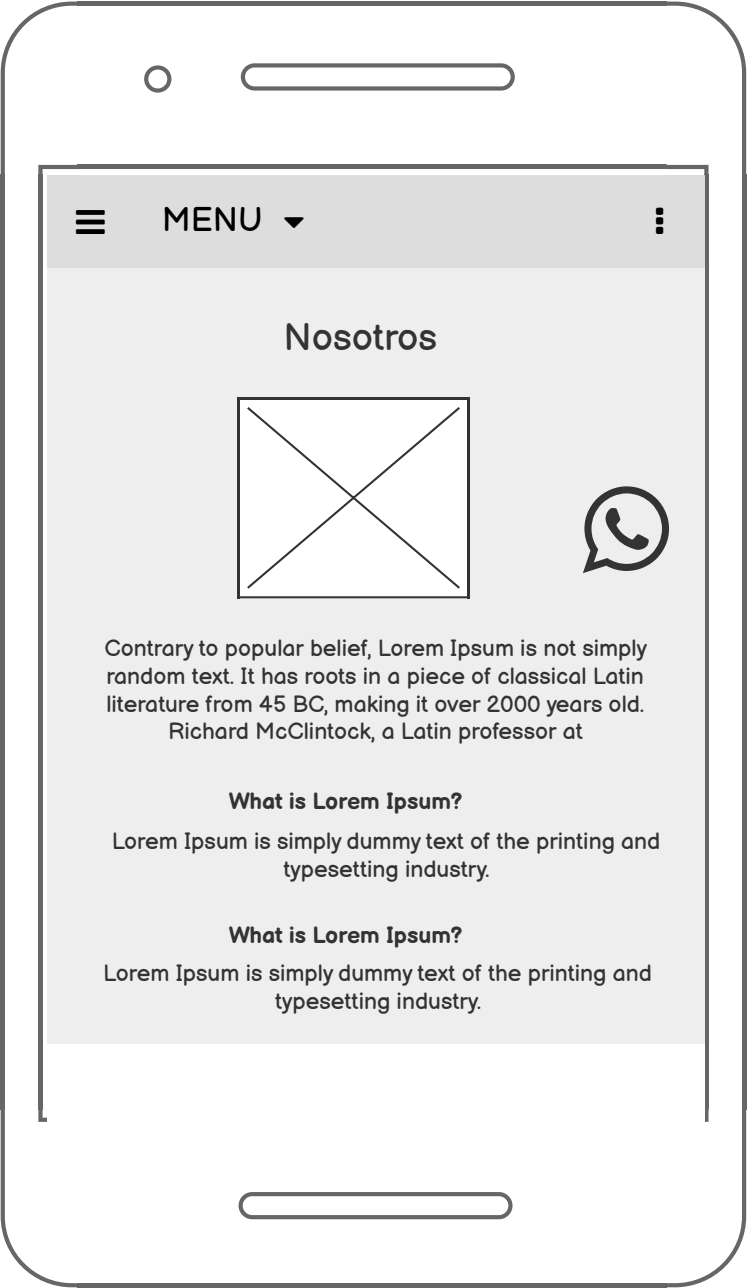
MENU

Nosotros

Contrary to popular belief, Lorem Ipsum is not simply random text. It has roots in a piece of classical Latin literature from 45 BC, making it over 2000 years old. Richard McClintock, a Latin professor at

What is Lorem Ipsum?

Lorem Ipsum is simply dummy text of the printing and typesetting industry.

What is Lorem Ipsum?

Lorem Ipsum is simply dummy text of the printing and typesetting industry.